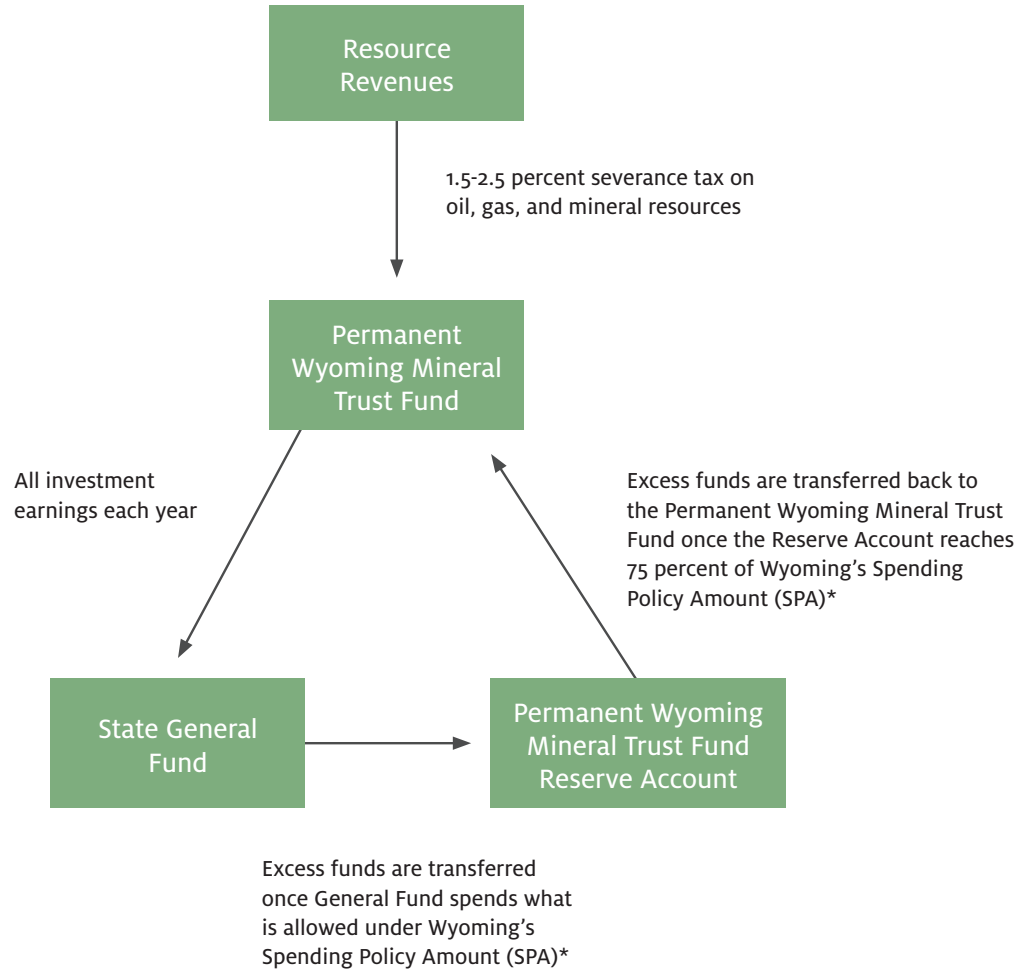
Resource Revenues

1.5-2.5 percent severance tax on oil, gas, and mineral resources

Permanent Wyoming Mineral Trust Fund

All investment earnings each year

Excess funds are transferred back to the Permanent Wyoming Mineral Trust Fund once the Reserve Account reaches 75 percent of Wyoming's Spending Policy Amount (SPA)*

State General Fund

Permanent Wyoming Mineral Trust Fund Reserve Account

Excess funds are transferred once General Fund spends what is allowed under Wyoming's Spending Policy Amount (SPA)*